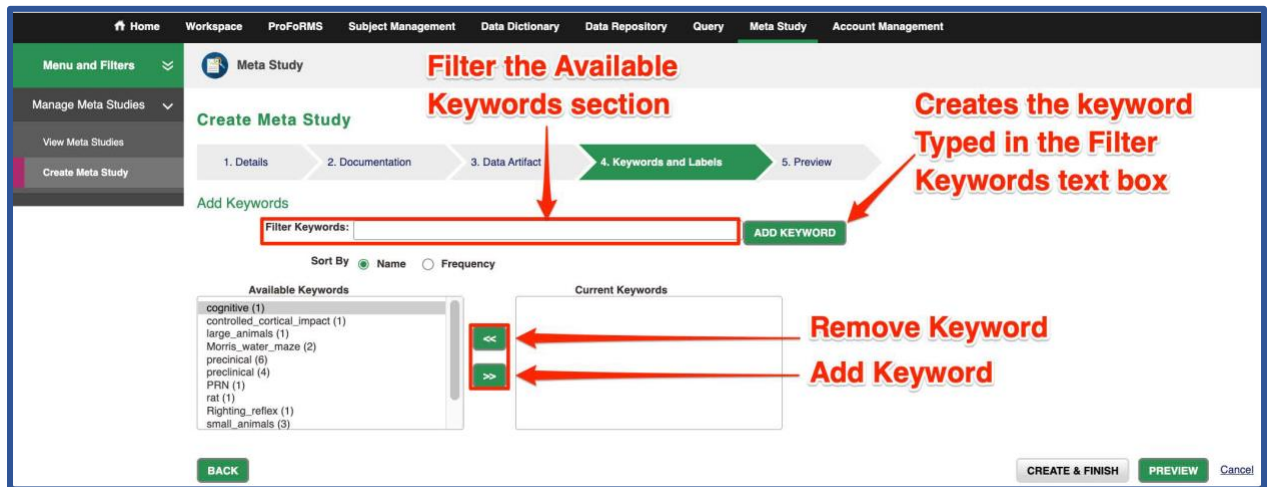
Home Workspace ProFoRMS Subject Management Data Dictionary Data Repository Query Meta Study Account Management

Menu and Filters

Manage Meta Studies

View Meta Studies

Create Meta Study

Meta Study

Filter the Available Keywords section

Creates the keyword Typed in the Filter Keywords text box

Create Meta Study

1. Details 2. Documentation 3. Data Artifact 4. Keywords and Labels 5. Preview

Add Keywords

Filter Keywords:

ADD KEYWORD

Sort By Name Frequency

Available Keywords

cognitive (1)
controlled_cortical_impact (1)
large_animals (1)
Morris_water_maze (2)
precinical (6)
preclinical (4)
PRN (1)
rat (1)
Righting_reflex (1)
small_animals (3)

Current Keywords

<<

>>

Remove Keyword

Add Keyword

BACK

CREATE & FINISH PREVIEW Cancel